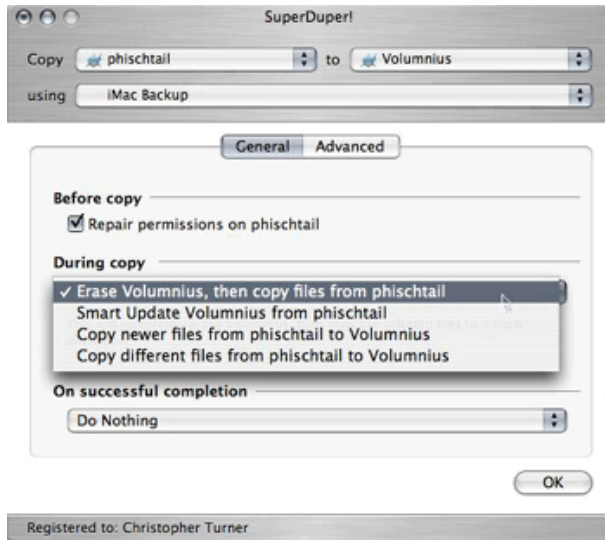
SuperDuper!

Copy phischtail to Volumnius

using iMac Backup

General Advanced

Before copy

Repair permissions on phischtail

During copy

✓ Erase Volumnius, then copy files from phischtail
Smart Update Volumnius from phischtail
Copy newer files from phischtail to Volumnius
Copy different files from phischtail to Volumnius

On successful completion

Do Nothing

OK

Registered to: Christopher Turner